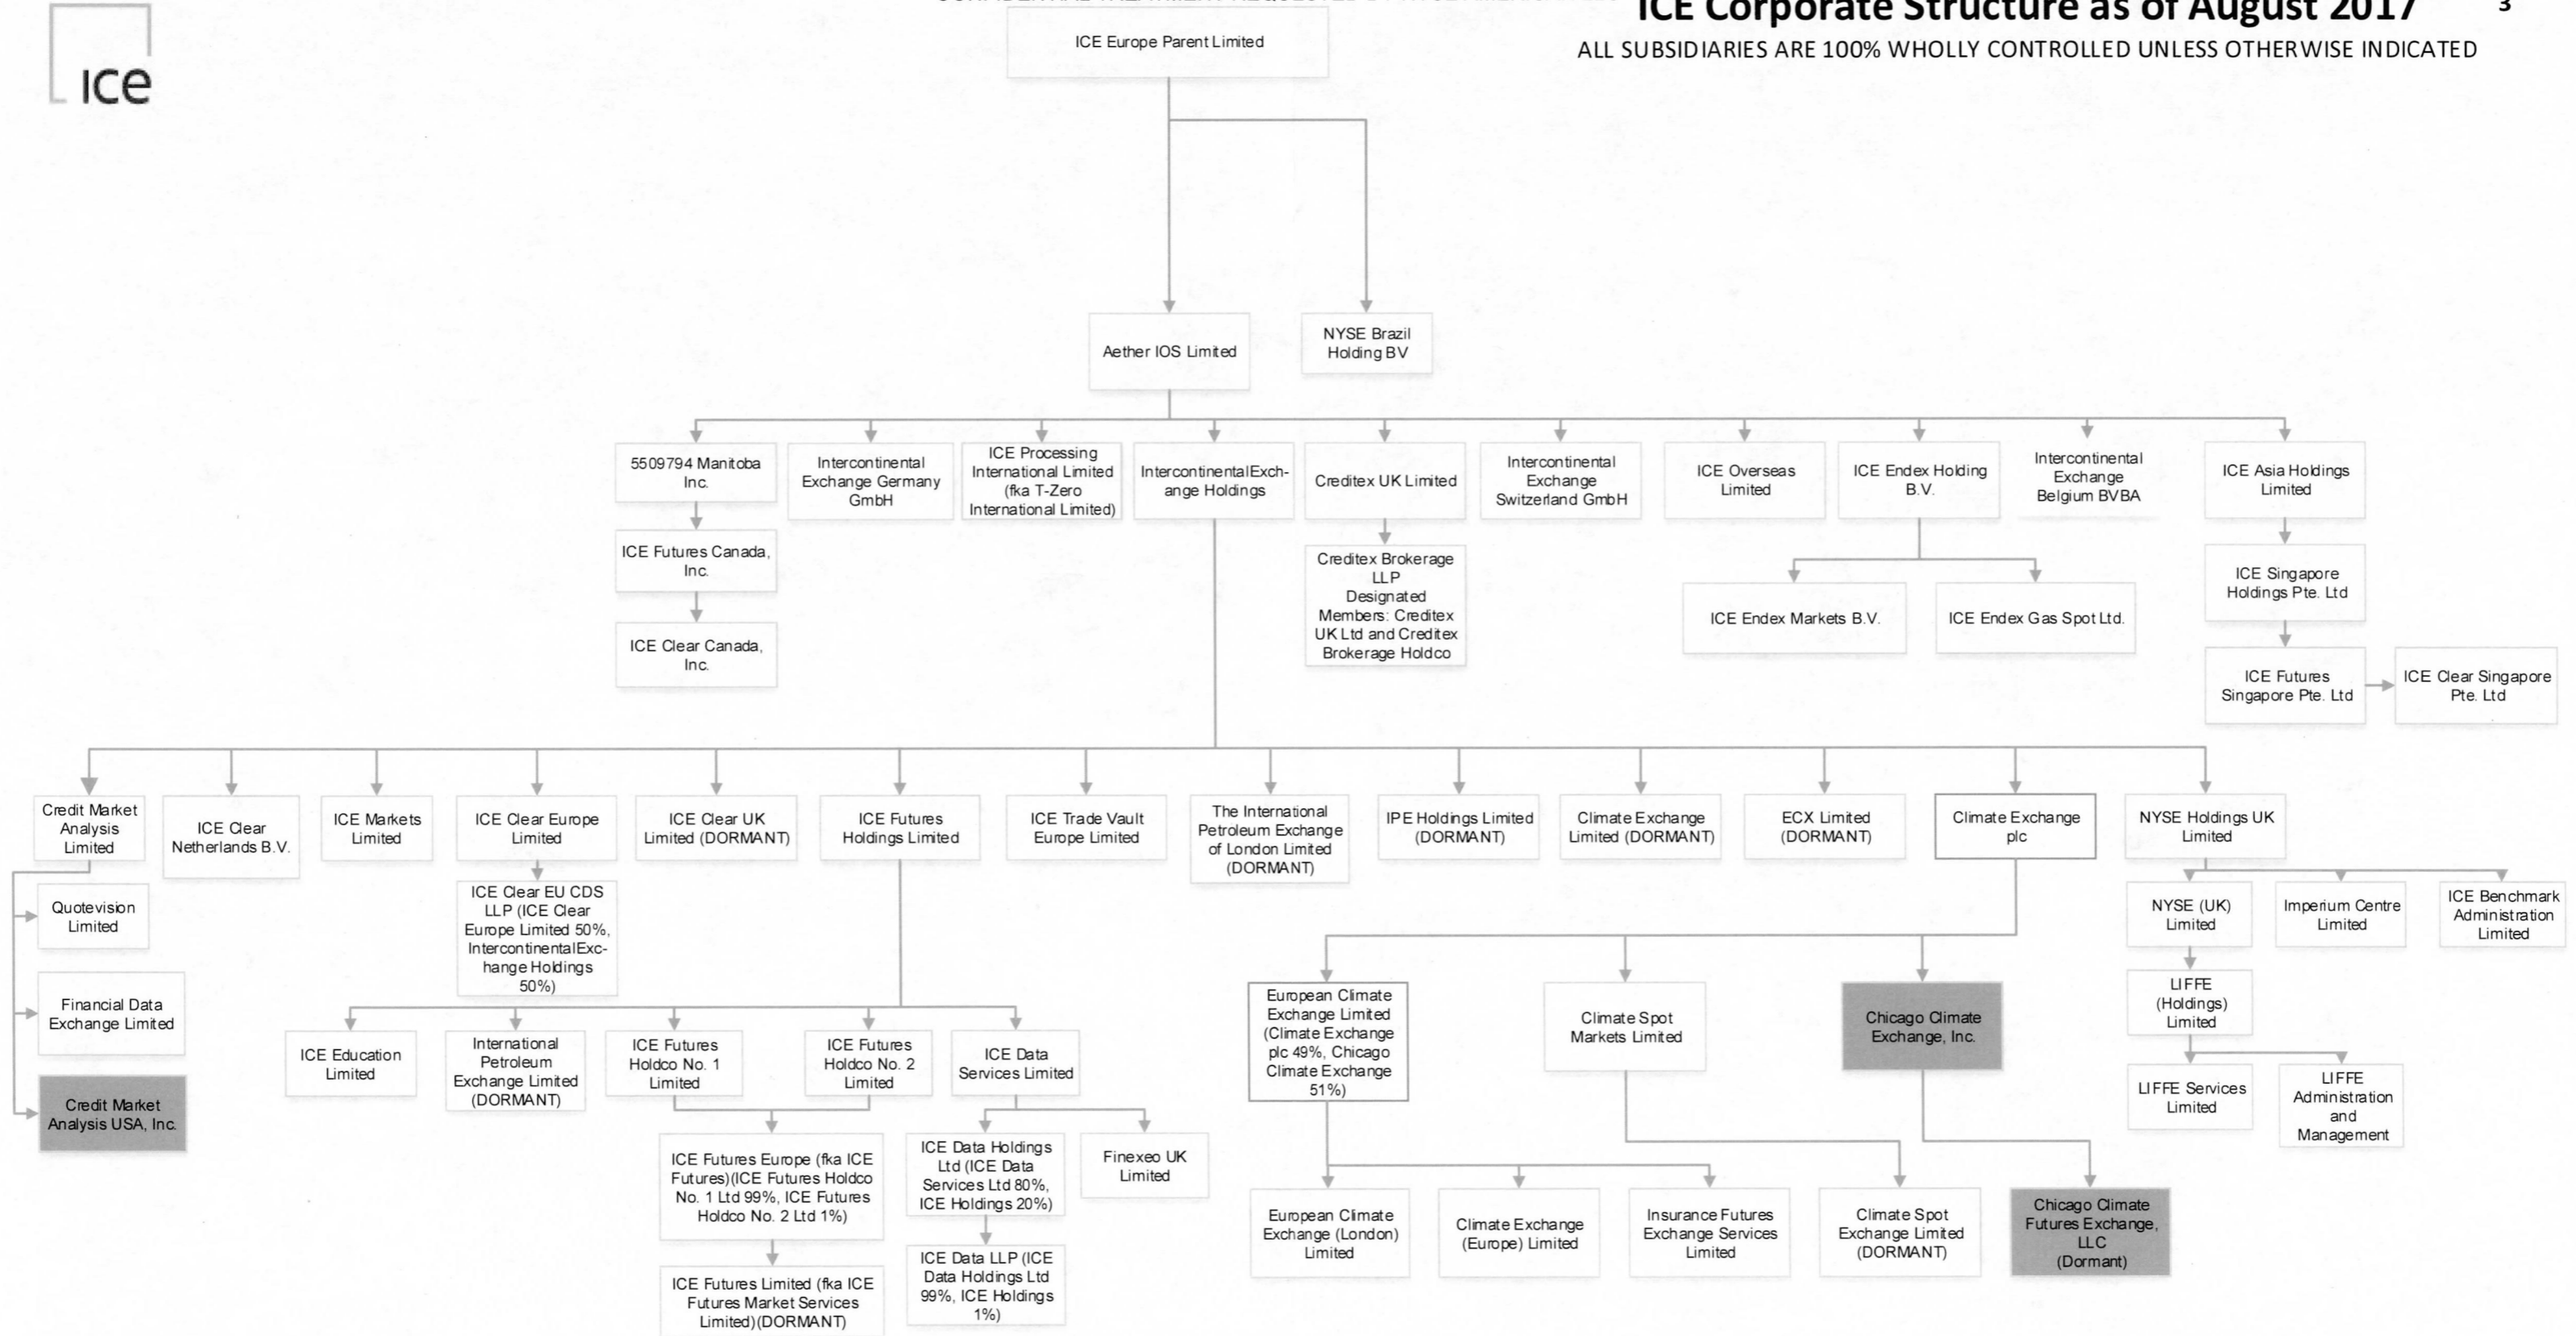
ice

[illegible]

ICE Corporate Structure as of August 2017

3

ALL SUBSIDIARIES ARE 100% WHOLLY CONTROLLED UNLESS OTHERWISE INDICATED

ICE Europe Parent Limited

Aether IOS Limited

NYSE Brazil Holding BV

5509794 Manitoba Inc.

ICE Futures Canada, Inc.

ICE Clear Canada, Inc.

Intercontinental Exchange Germany GmbH

ICE Processing International Limited (fka T-Zero International Limited)

IntercontinentalExchange Holdings

Creditex UK Limited

Creditex Brokerage LLP Designated Members: Creditex UK Ltd and Creditex Brokerage Holdco

Intercontinental Exchange Switzerland GmbH

ICE Overseas Limited

ICE Endex Holding B.V.

ICE Endex Markets B.V.

ICE Endex Gas Spot Ltd.

Intercontinental Exchange Belgium BVBA

ICE Asia Holdings Limited

ICE Singapore Holdings Pte. Ltd

ICE Futures Singapore Pte. Ltd

ICE Clear Singapore Pte. Ltd

Credit Market Analysis Limited

Quotevision Limited

Financial Data Exchange Limited

Credit Market Analysis USA, Inc.

ICE Clear Netherlands B.V.

ICE Markets Limited

ICE Clear Europe Limited

ICE Clear EU CDS LLP (ICE Clear Europe Limited 50%, IntercontinentalExchange Holdings 50%)

ICE Clear UK Limited (DORMANT)

ICE Futures Holdings Limited

ICE Education Limited

International Petroleum Exchange Limited (DORMANT)

ICE Futures Holdco No. 1 Limited

ICE Futures Holdco No. 2 Limited

ICE Futures Europe (fka ICE Futures)(ICE Futures Holdco No. 1 Ltd 99%, ICE Futures Holdco No. 2 Ltd 1%)

ICE Futures Limited (fka ICE Futures Market Services Limited)(DORMANT)

ICE Data Services Limited

ICE Data Holdings Ltd (ICE Data Services Ltd 80%, ICE Holdings 20%)

ICE Data LLP (ICE Data Holdings Ltd 99%, ICE Holdings 1%)

Finexeo UK Limited

ICE Trade Vault Europe Limited

The International Petroleum Exchange of London Limited (DORMANT)

IPE Holdings Limited (DORMANT)

Climate Exchange Limited (DORMANT)

ECX Limited (DORMANT)

Climate Exchange plc

European Climate Exchange Limited (Climate Exchange plc 49%, Chicago Climate Exchange 51%)

European Climate Exchange (London) Limited

Climate Exchange (Europe) Limited

Insurance Futures Exchange Services Limited

Climate Spot Markets Limited

Climate Spot Exchange Limited (DORMANT)

Chicago Climate Exchange, Inc.

Chicago Climate Futures Exchange, LLC (Dormant)

NYSE Holdings UK Limited

NYSE (UK) Limited

LIFFE (Holdings) Limited

LIFFE Services Limited

LIFFE Administration and Management

Imperium Centre Limited

ICE Benchmark Administration Limited